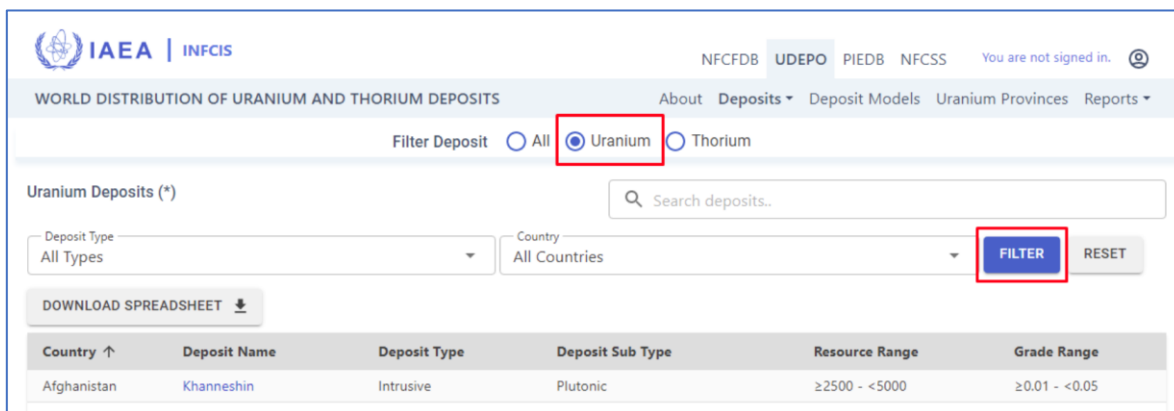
IAEA | INFCIS

NFCFDB UDEPO PIEDB NFCSS You are not signed in.

WORLD DISTRIBUTION OF URANIUM AND THORIUM DEPOSITS

About Deposits Deposit Models Uranium Provinces Reports

Filter Deposit All Uranium Thorium

Uranium Deposits (*)

Search deposits..

Deposit Type
All Types

Country
All Countries

FILTER RESET

DOWNLOAD SPREADSHEET

| Country ↑ | Deposit Name | Deposit Type | Deposit Sub Type | Resource Range | Grade Range |
|---|---|---|---|---|---|
| Afghanistan | Khanneshin | Intrusive | Plutonic | ≥2500 - <5000 | ≥0.01 - <0.05 |